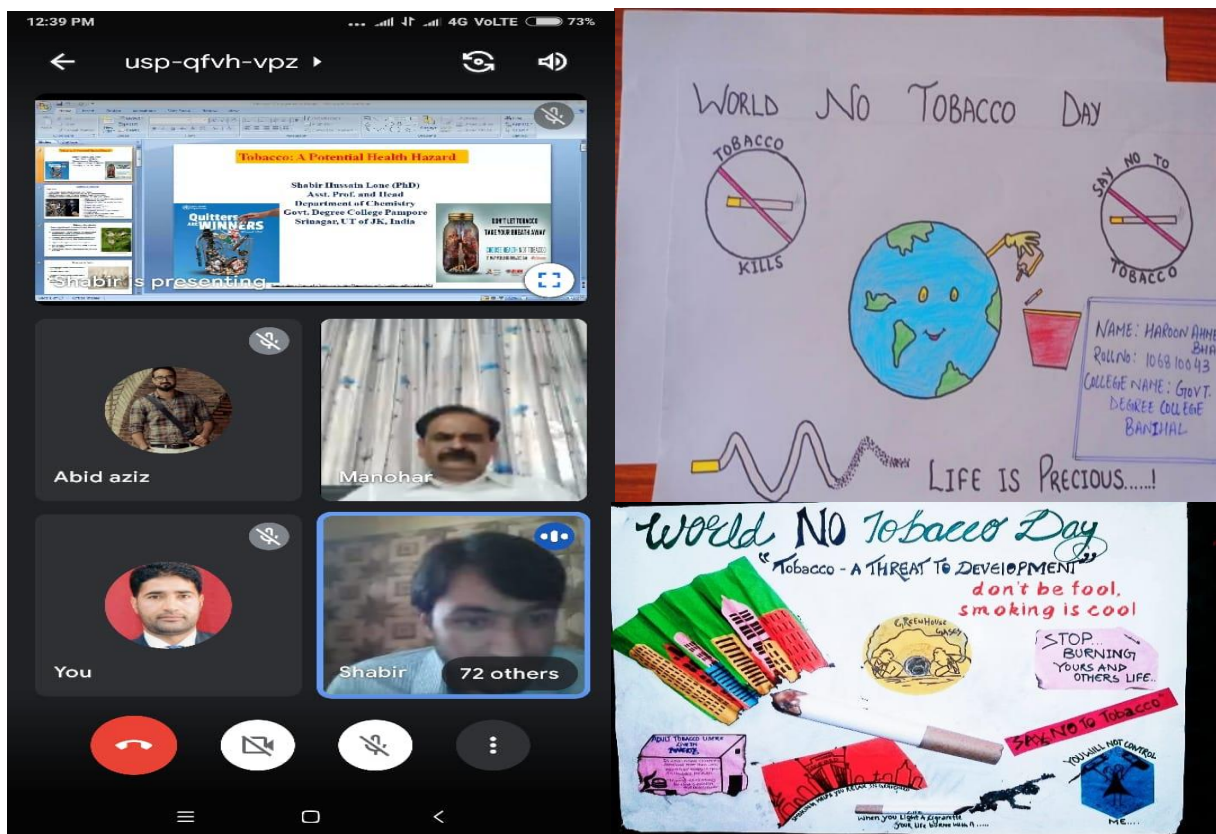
12:39 PM
4G VoLTE 73%
usp-qfvh-vpz

Tobacco: A Potential Health Hazard
Shabir Hussain Lone (PhD)
Asst. Prof. and Head
Department of Chemistry
Govt. Degree College Pampore
Srinagar, UT of JK, India
Quitters are WINNERS
DON'T LET TOBACCO TAKE YOUR BREATH AWAY
Shabir is presenting

Abid aziz
Manohar
You
Shabir
72 others

WORLD NO TOBACCO DAY
TOBACCO KILLS
SAY NO TO TOBACCO
NAME: HAROON AHME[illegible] BHA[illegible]
RollNo: 10681004З
COLLEGE NAME: GOVT. DEGREE COLLEGE BANIHAL
LIFE IS PRECIOUS.....!

World NO Tobacco Day
"Tobacco - A THREAT TO DEVELOPMENT"
don't be fool, smoking is cool
GREENHOUSE GASES
STOP... BURNING YOURS AND OTHERS LIFE..
SAY NO TO Tobacco
YOU WILL NOT CONTROL ME...
ADULT TOBACCO USERS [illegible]
When you Light a Cigarette, Your Life Burns with it.....